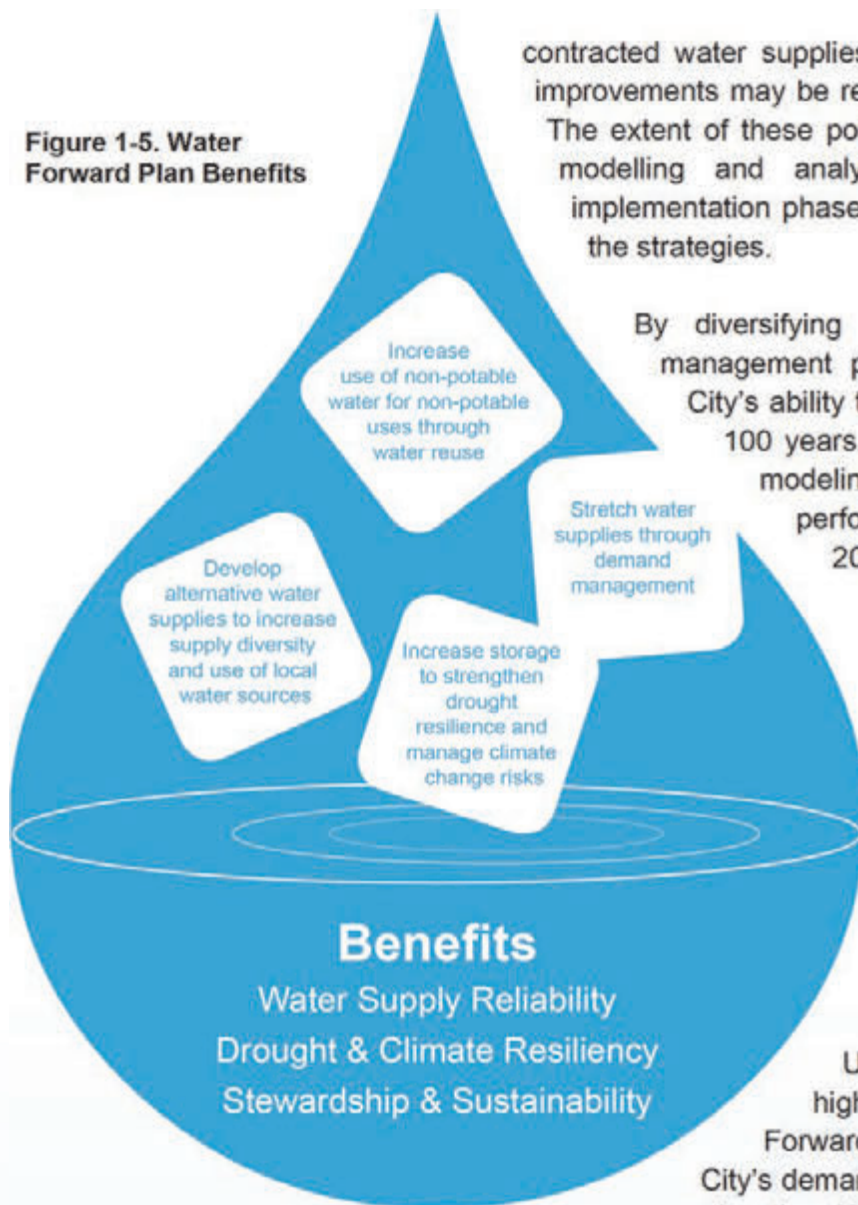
Figure 1-5. Water Forward Plan Benefits

contracted water supplies
improvements may be re
The extent of these po
modelling and analy
implementation phase
the strategies.

By diversifying
management p
City's ability t
100 years
modelin
perfo
20

Increase use of non-potable water for non-potable uses through water reuse

Stretch water supplies through demand management

Develop alternative water supplies to increase supply diversity and use of local water sources

Increase storage to strengthen drought resilience and manage climate change risks

Benefits
Water Supply Reliability
Drought & Climate Resiliency
Stewardship & Sustainability

U
high
Forward
City's demar